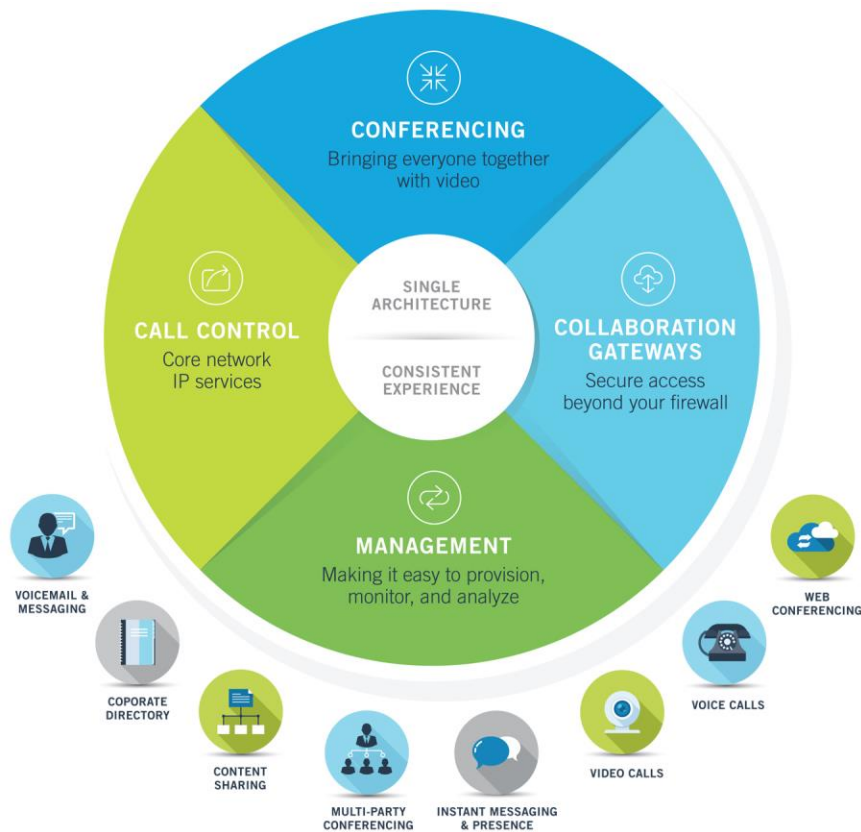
CONFERENCING
Bringing everyone together with video

CALL CONTROL
Core network IP services

SINGLE ARCHITECTURE

CONSISTENT EXPERIENCE

COLLABORATION GATEWAYS
Secure access beyond your firewall

MANAGEMENT
Making it easy to provision, monitor, and analyze

VOICEMAIL & MESSAGING

COPORATE DIRECTORY

CONTENT SHARING

MULTI-PARTY CONFERENCING

INSTANT MESSAGING & PRESENCE

VIDEO CALLS

VOICE CALLS

WEB CONFERENCING